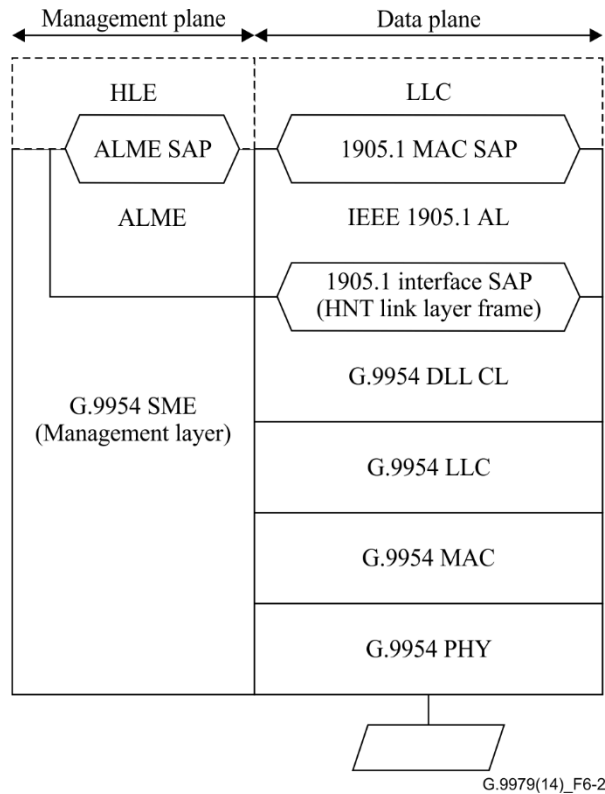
Management plane

Data plane

HLE

LLC

ALME SAP

1905.1 MAC SAP

ALME

IEEE 1905.1 AL

1905.1 interface SAP (HNT link layer frame)

G.9954 DLL CL

G.9954 SME (Management layer)

G.9954 LLC

G.9954 MAC

G.9954 PHY

G.9979(14)_F6-2